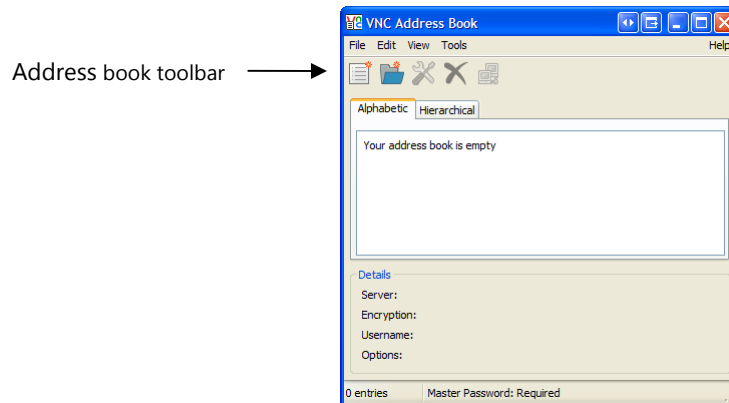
Address book toolbar

VNC Address Book

File Edit View Tools Help

Alphabetic Hierarchical

Your address book is empty

Details

Server:

Encryption:

Username:

Options:

0 entries Master Password: Required